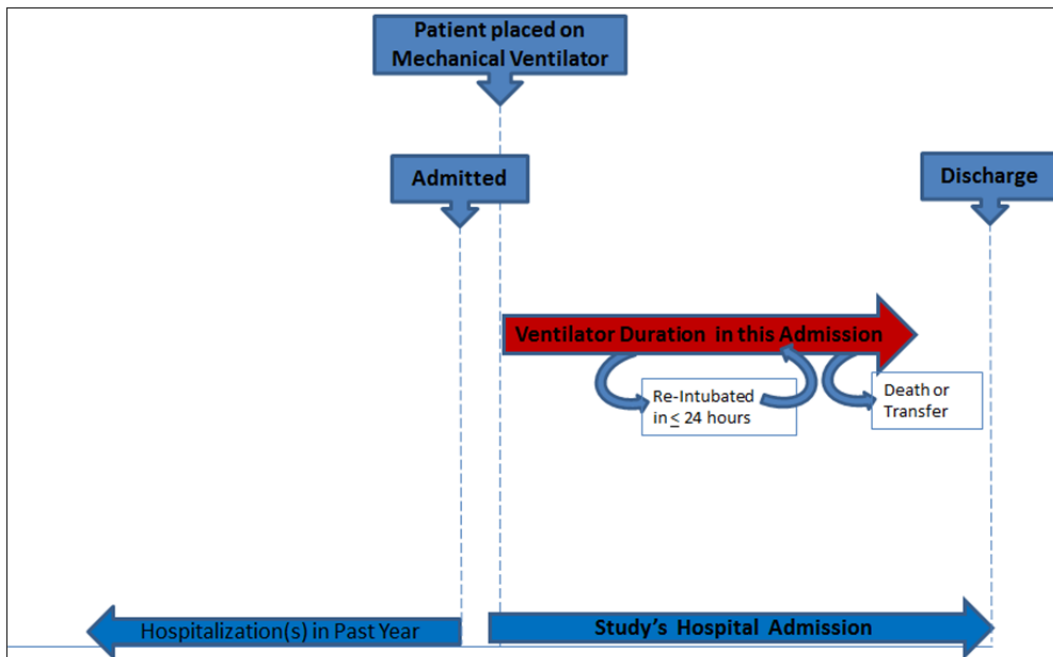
Patient placed on Mechanical Ventilator

Admitted

Discharge

Ventilator Duration in this Admission

Re-Intubated in $\leq$ 24 hours

Death or Transfer

Hospitalization(s) in Past Year

Study's Hospital Admission